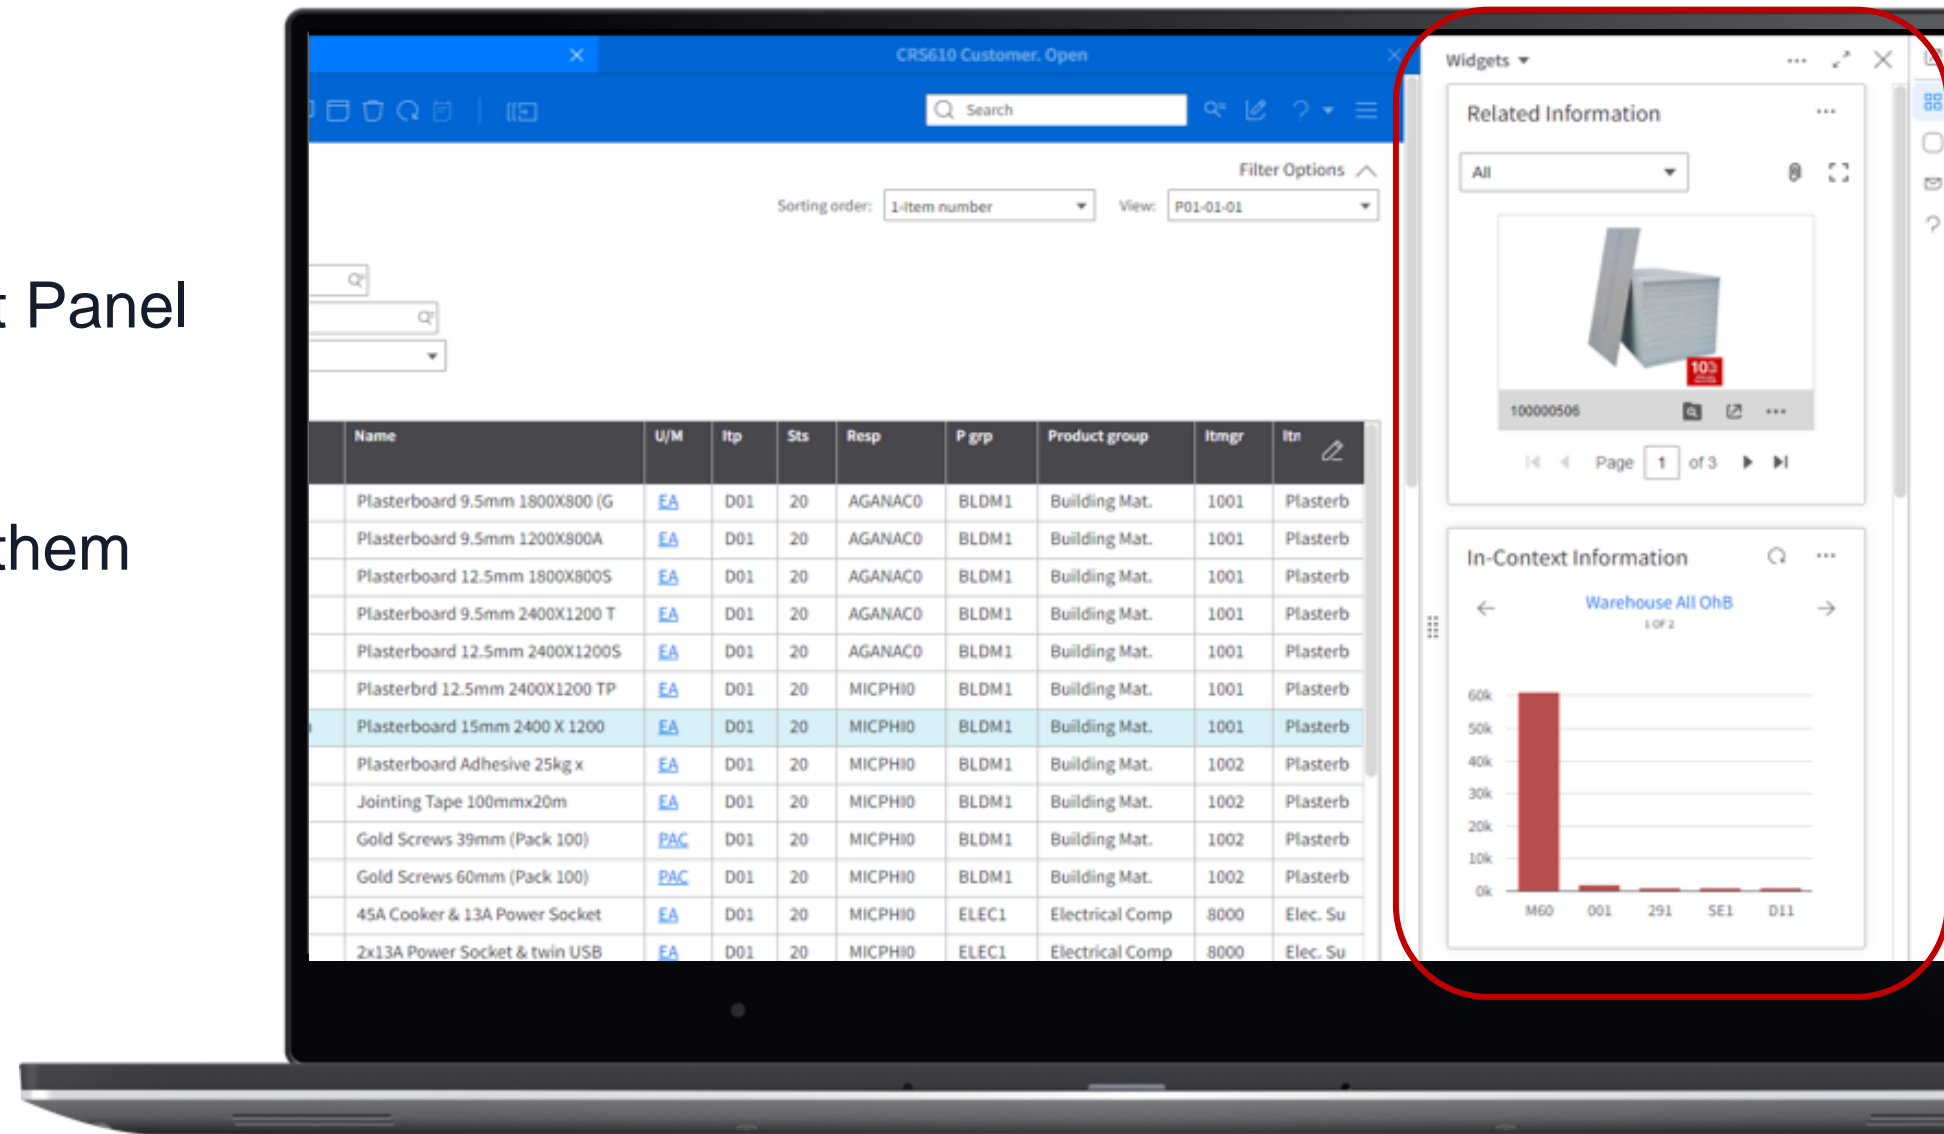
t Panel

them

CRS610 Customer. Open

Search

Filter Options

Sorting order: 1-Item number

View: P01-01-01

| Name | U/M | Itp | Sts | Resp | P grp | Product group | Itmgr | Itn |
|---|---|---|---|---|---|---|---|---|
| Plasterboard 9.5mm 1800X800 (G | EA | D01 | 20 | AGANACO | BLDM1 | Building Mat. | 1001 | Plasterb |
| Plasterboard 9.5mm 1200X800A | EA | D01 | 20 | AGANACO | BLDM1 | Building Mat. | 1001 | Plasterb |
| Plasterboard 12.5mm 1800X800S | EA | D01 | 20 | AGANACO | BLDM1 | Building Mat. | 1001 | Plasterb |
| Plasterboard 9.5mm 2400X1200 T | EA | D01 | 20 | AGANACO | BLDM1 | Building Mat. | 1001 | Plasterb |
| Plasterboard 12.5mm 2400X1200S | EA | D01 | 20 | AGANACO | BLDM1 | Building Mat. | 1001 | Plasterb |
| Plasterbrd 12.5mm 2400X1200 TP | EA | D01 | 20 | MICPHI0 | BLDM1 | Building Mat. | 1001 | Plasterb |
| Plasterboard 15mm 2400 X 1200 | EA | D01 | 20 | MICPHI0 | BLDM1 | Building Mat. | 1001 | Plasterb |
| Plasterboard Adhesive 25kg x | EA | D01 | 20 | MICPHI0 | BLDM1 | Building Mat. | 1002 | Plasterb |
| Jointing Tape 100mmx20m | EA | D01 | 20 | MICPHI0 | BLDM1 | Building Mat. | 1002 | Plasterb |
| Gold Screws 39mm (Pack 100) | PAC | D01 | 20 | MICPHI0 | BLDM1 | Building Mat. | 1002 | Plasterb |
| Gold Screws 60mm (Pack 100) | PAC | D01 | 20 | MICPHI0 | BLDM1 | Building Mat. | 1002 | Plasterb |
| 45A Cooker & 13A Power Socket | EA | D01 | 20 | MICPHI0 | ELEC1 | Electrical Comp | 8000 | Elec. Su |
| 2x13A Power Socket & twin USB | EA | D01 | 20 | MICPHI0 | ELEC1 | Electrical Comp | 8000 | Elec. Su |

Widgets

Related Information

All

100000506

Page 1 of 3

In-Context Information

Warehouse All OhB
1 OF 2

60k
50k
40k
30k
20k
10k
0k
M60 001 291 SE1 D11